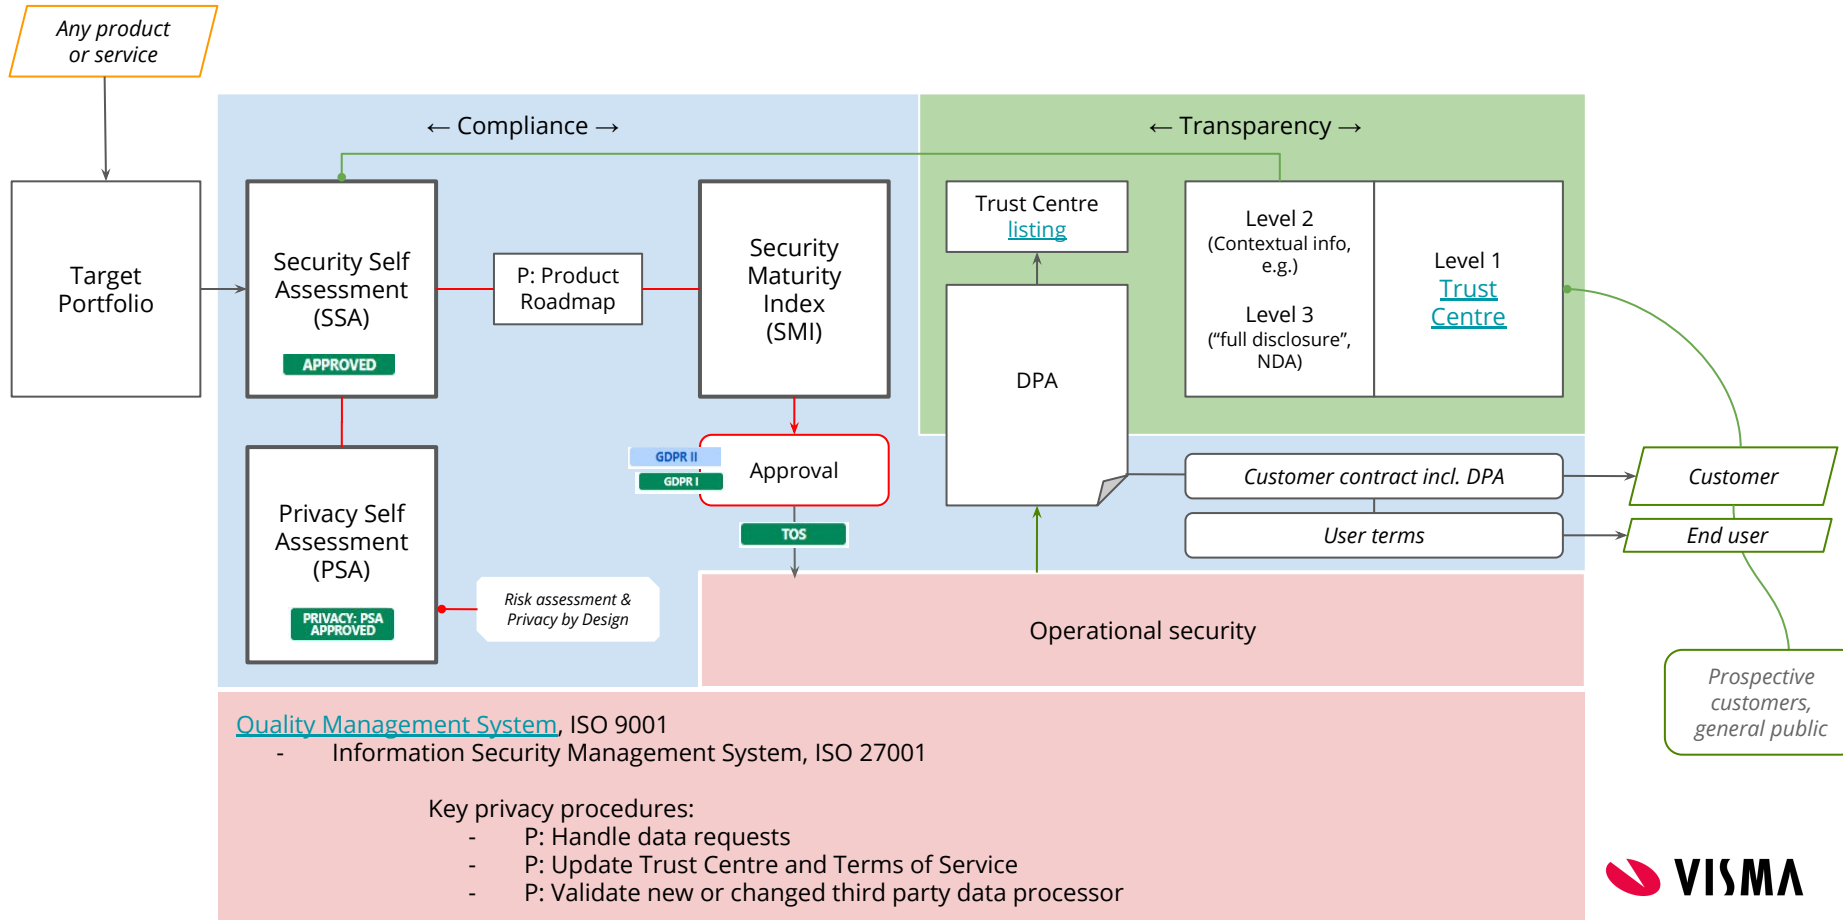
Any product or service

Target Portfolio

← Compliance →

Security Self Assessment (SSA)

APPROVED

P: Product Roadmap

Security Maturity Index (SMI)

Privacy Self Assessment (PSA)

PRIVACY: PSA APPROVED

Risk assessment & Privacy by Design

GDPR II

GDPR I

Approval

TOS

← Transparency →

Trust Centre listing

DPA

Level 2 (Contextual info, e.g.)

Level 3 ("full disclosure", NDA)

Level 1 Trust Centre

Customer contract incl. DPA

User terms

Customer

End user

Prospective customers, general public

Operational security

Quality Management System, ISO 9001

- Information Security Management System, ISO 27001

Key privacy procedures:
- P: Handle data requests
- P: Update Trust Centre and Terms of Service
- P: Validate new or changed third party data processor

VISMA